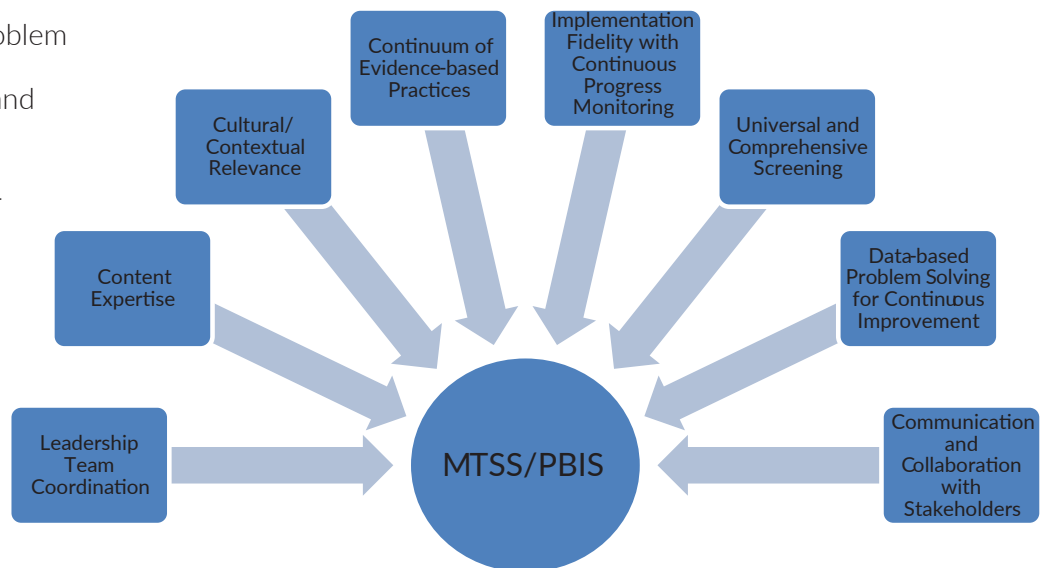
oblem

and

Continuum of Evidence-based Practices

Implementation Fidelity with Continuous Progress Monitoring

Cultural/ Contextual Relevance

Universal and Comprehensive Screening

Content Expertise

Data-based Problem Solving for Continuous Improvement

Leadership Team Coordination

MTSS/PBIS

Communication and Collaboration with Stakeholders